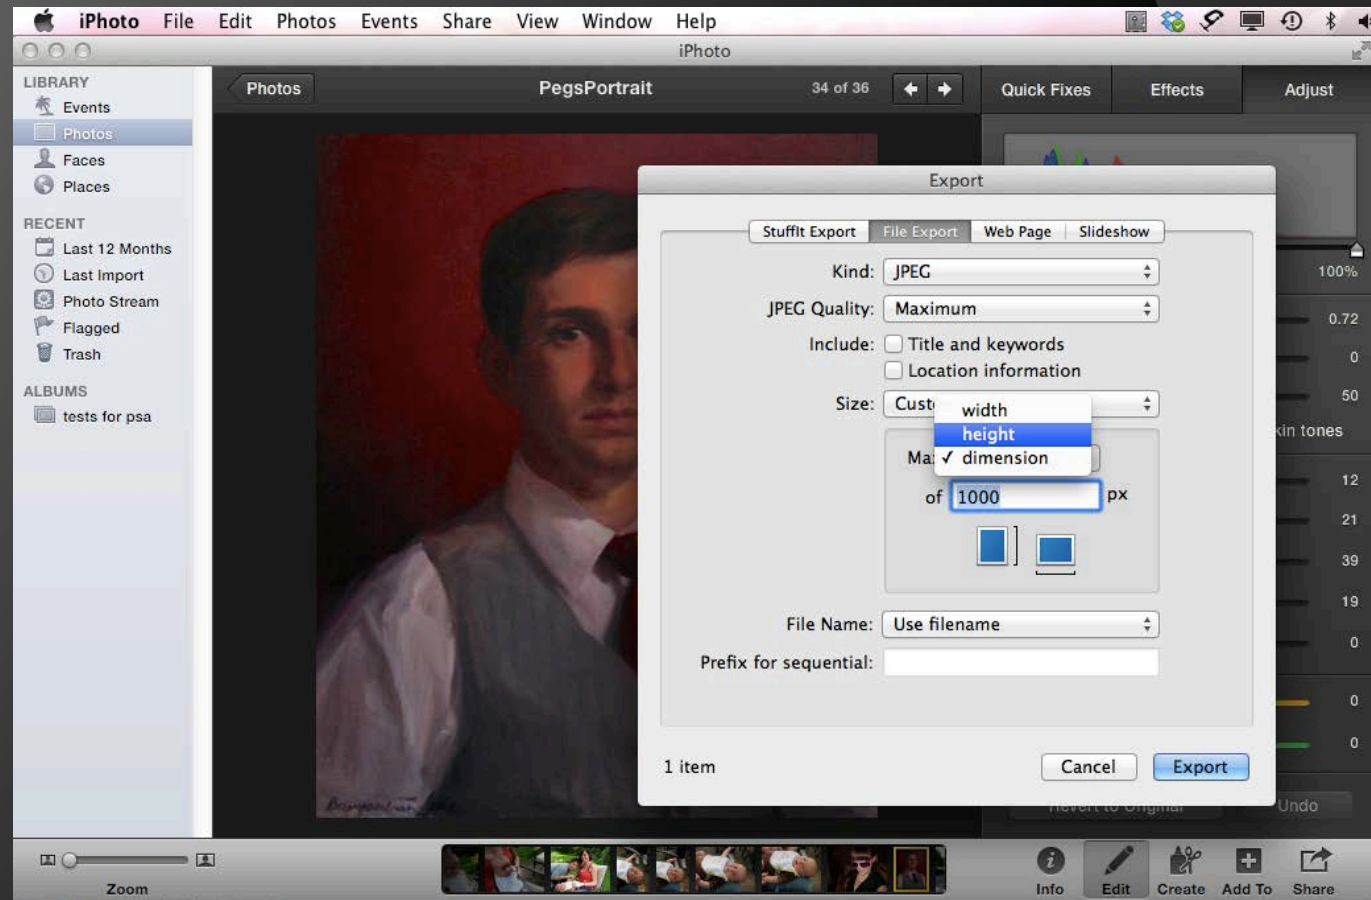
iPhoto File Edit Photos Events Share View Window Help

iPhoto

LIBRARY
Events
Photos
Faces
Places

RECENT
Last 12 Months
Last Import
Photo Stream
Flagged
Trash

ALBUMS
tests for psa

Photos
PegsPortrait
34 of 36

Quick Fixes
Effects
Adjust

100%
0.72
0
50
kin tones
12
21
39
19
0
0
0

Export

StuffIt Export
File Export
Web Page
Slideshow

Kind: JPEG
JPEG Quality: Maximum
Include: Title and keywords
Location information
Size: Cust
width
height
Ma ✓ dimension
of 1000 px

File Name: Use filename
Prefix for sequential:

1 item
Cancel
Export

Undo

Zoom

Info
Edit
Create
Add To
Share